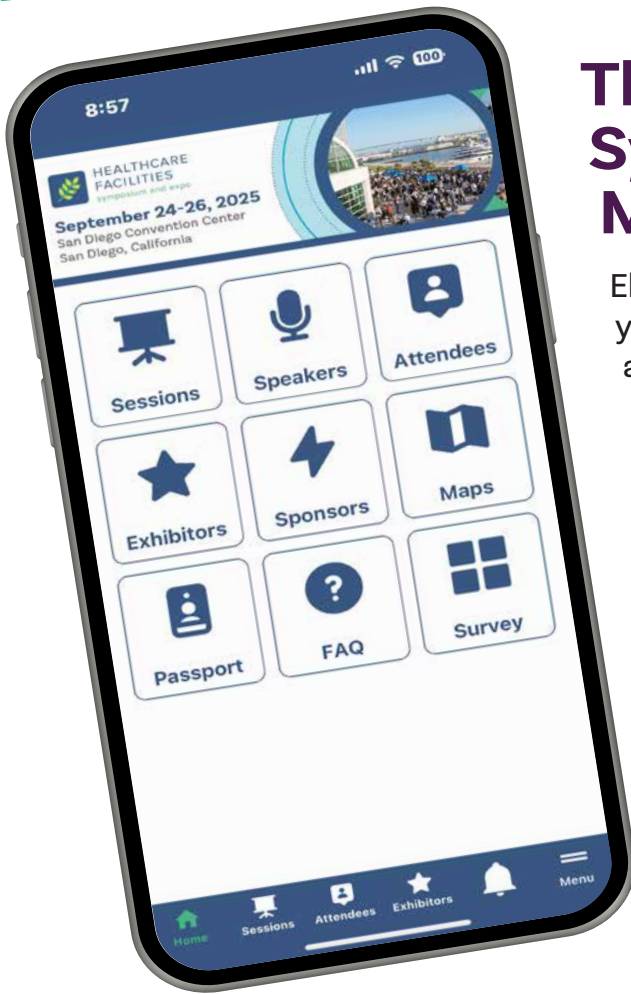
8:57

100

HEALTHCARE FACILITIES symposium and expo

September 24-26, 2025
San Diego Convention Center
San Diego, California

Sessions

Speakers

Attendees

Exhibitors

Sponsors

Maps

Passport

FAQ

Survey

Home

Sessions

Attendees

Exhibitors

Menu

Th
Sy
M

El
y
a